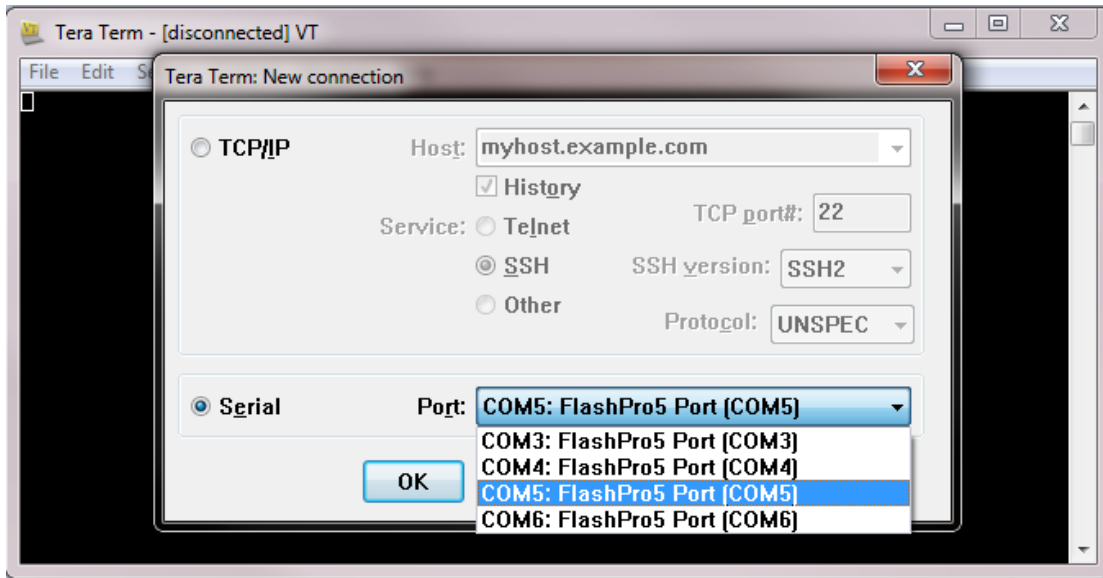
Tera Term - [disconnected] VT

File Edit S

Tera Term: New connection

TCP/IP

Host: myhost.example.com

History

Service: Telnet

TCP port#: 22

SSH

SSH version: SSH2

Other

Protocol: UNSPEC

Serial

Port: COM5: FlashPro5 Port (COM5)

COM3: FlashPro5 Port (COM3)
COM4: FlashPro5 Port (COM4)
COM5: FlashPro5 Port (COM5)
COM6: FlashPro5 Port (COM6)

OK